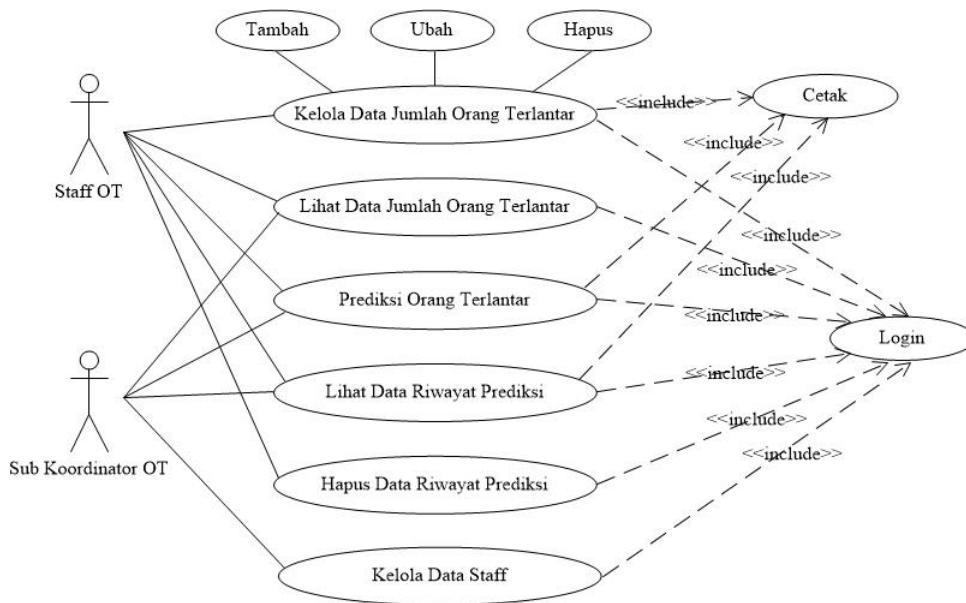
Tambah

Ubah

Hapus

Staff OT

Kelola Data Jumlah Orang Terlantar

<<include>>

Cetak

<<include>>

<<include>>

Lihat Data Jumlah Orang Terlantar

<<include>>

<<include>>

Prediksi Orang Terlantar

<<include>>

Login

Lihat Data Riwayat Prediksi

<<include>>

<<include>>

<<include>>

Sub Koordinator OT

Hapus Data Riwayat Prediksi

Kelola Data Staff